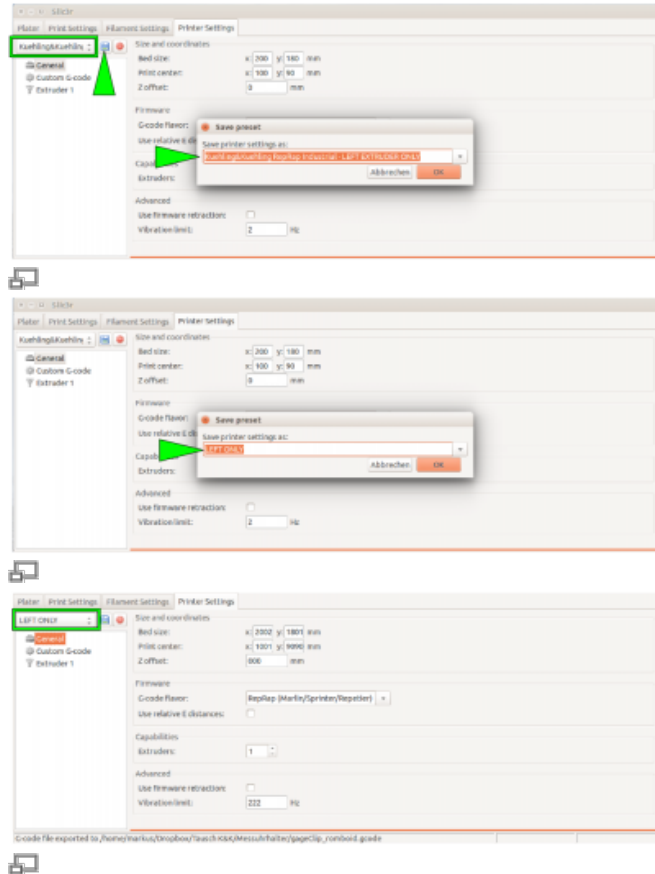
Slic3r

Plater | Print Settings | Filament Settings | Printer Settings

Kuehling&Kuehlin

General
Custom G-code
Extruder 1

Size and coordinates
Bed size: x: 200 y: 180 mm
Print center: x: 100 y: 90 mm
Z offset: 0 mm

Firmware
G-code flavor:
Use relative E di

Save preset
Save printer settings as:
Kuehling&Kuehling RepRap Industrial - LEFT EXTRUDER ONLY
Abbrechen OK

Capa
Extruders:

Advanced
Use firmware retraction:
Vibration limit: 2 Hz

Slic3r

Plater | Print Settings | Filament Settings | Printer Settings

Kuehling&Kuehlin

General
Custom G-code
Extruder 1

Size and coordinates
Bed size: x: 200 y: 180 mm
Print center: x: 100 y: 90 mm
Z offset: 0 mm

Firmware
G-code flavor:
Use relative E di

Save preset
Save printer settings as:
LEFT ONLY
Abbrechen OK

Capa
Extruders:

Advanced
Use firmware retraction:
Vibration limit: 2 Hz

Plater | Print Settings | Filament Settings | Printer Settings

LEFT ONLY

General
Custom G-code
Extruder 1

Size and coordinates
Bed size: x: 2002 y: 1801 mm
Print center: x: 1001 y: 9090 mm
Z offset: 000 mm

Firmware
G-code flavor: RepRap (Marlin/Sprinter/Repetier)
Use relative E distances:

Capabilities
Extruders: 1

Advanced
Use firmware retraction:
Vibration limit: 222 Hz

G-code file exported to /home/markus/Dropbox/Tausch K&K/Messuhrhalter/gageClip_romboid.gcode